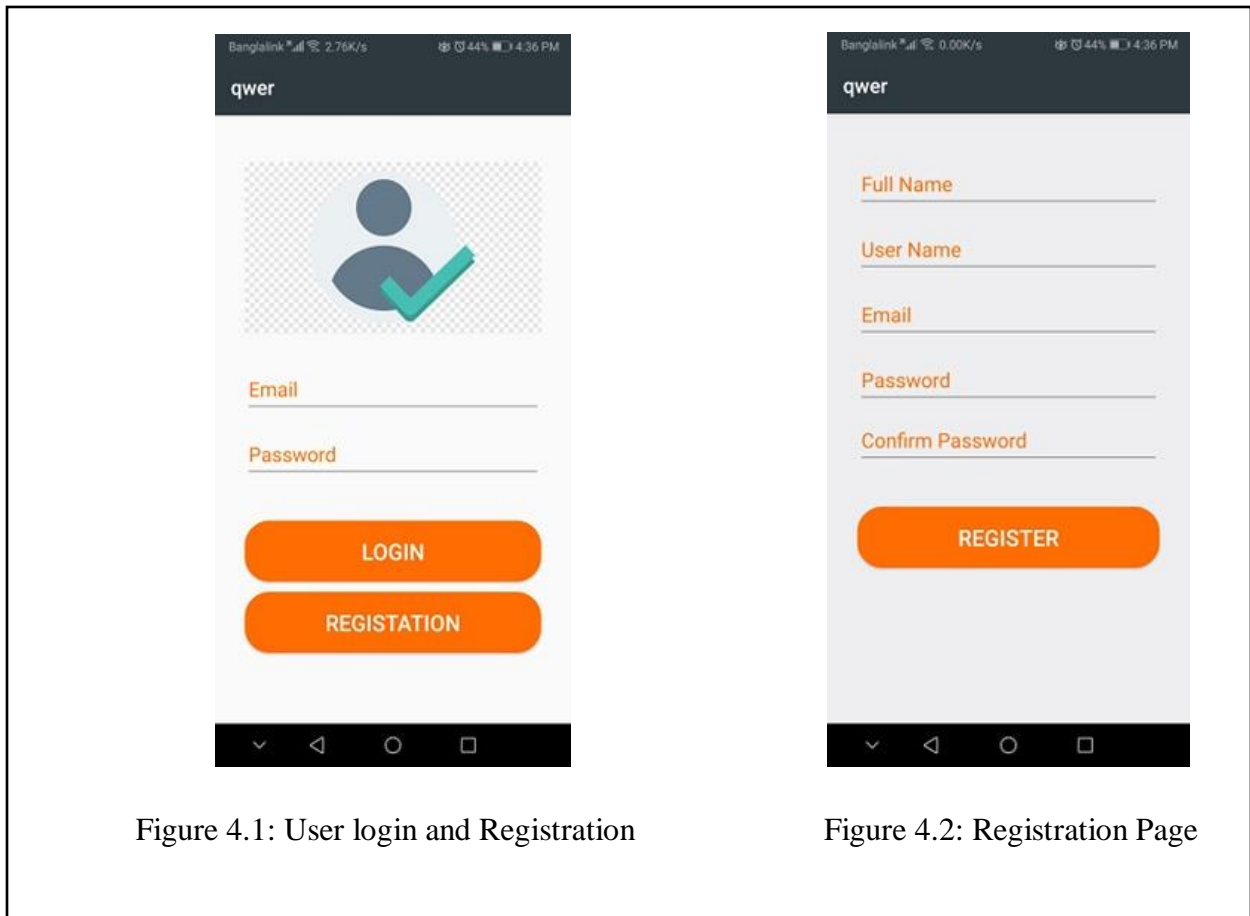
Banglalink 2.76K/s 44% 4:36 PM

qwer

Email

Password

LOGIN

REGISTATION

Figure 4.1: User login and Registration

Banglalink 0.00K/s 44% 4:36 PM

qwer

Full Name

User Name

Email

Password

Confirm Password

REGISTER

Figure 4.2: Registration Page